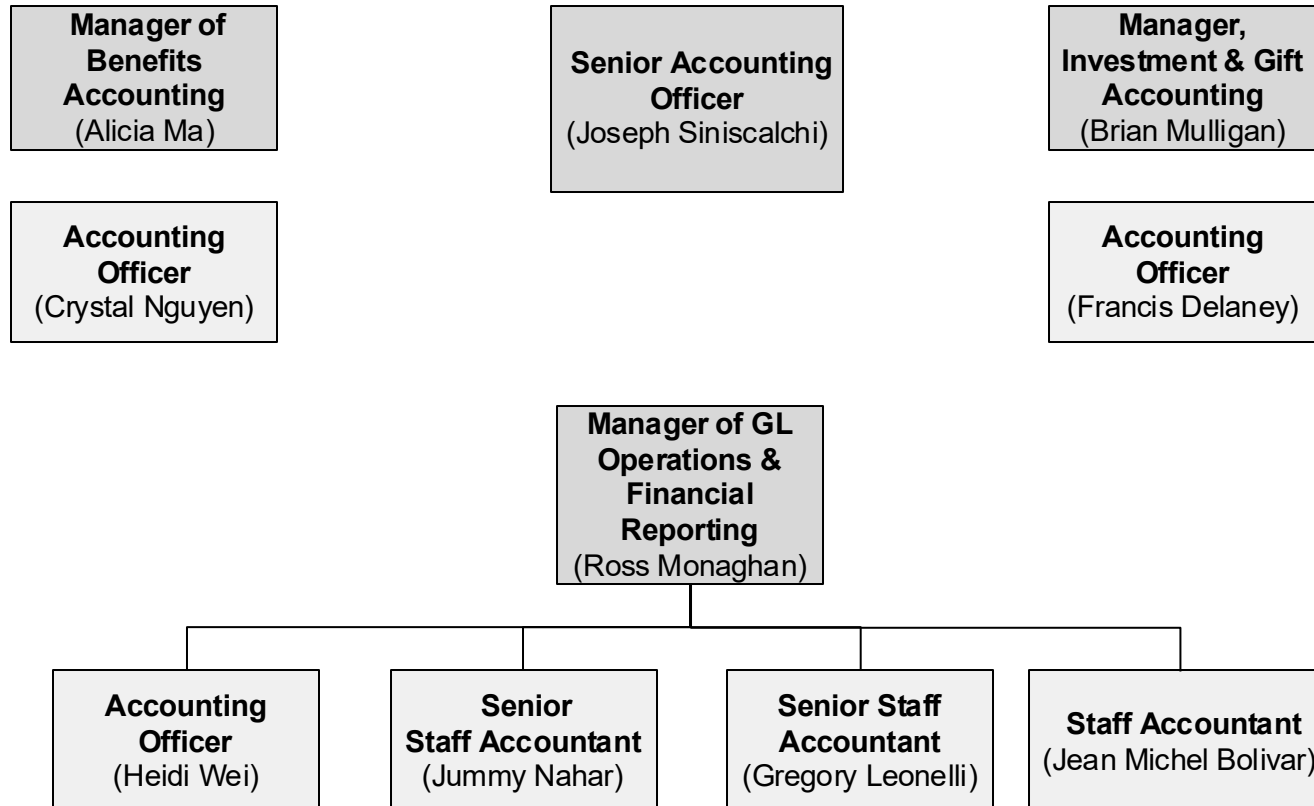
Manager of Benefits Accounting
(Alicia Ma)

Senior Accounting Officer
(Joseph Siniscalchi)

Manager, Investment & Gift Accounting
(Brian Mulligan)

Accounting Officer
(Crystal Nguyen)

Accounting Officer
(Francis Delaney)

Manager of GL Operations & Financial Reporting
(Ross Monaghan)

Accounting Officer
(Heidi Wei)

Senior Staff Accountant
(Jummy Nahar)

Senior Staff Accountant
(Gregory Leonelli)

Staff Accountant
(Jean Michel Bolivar)